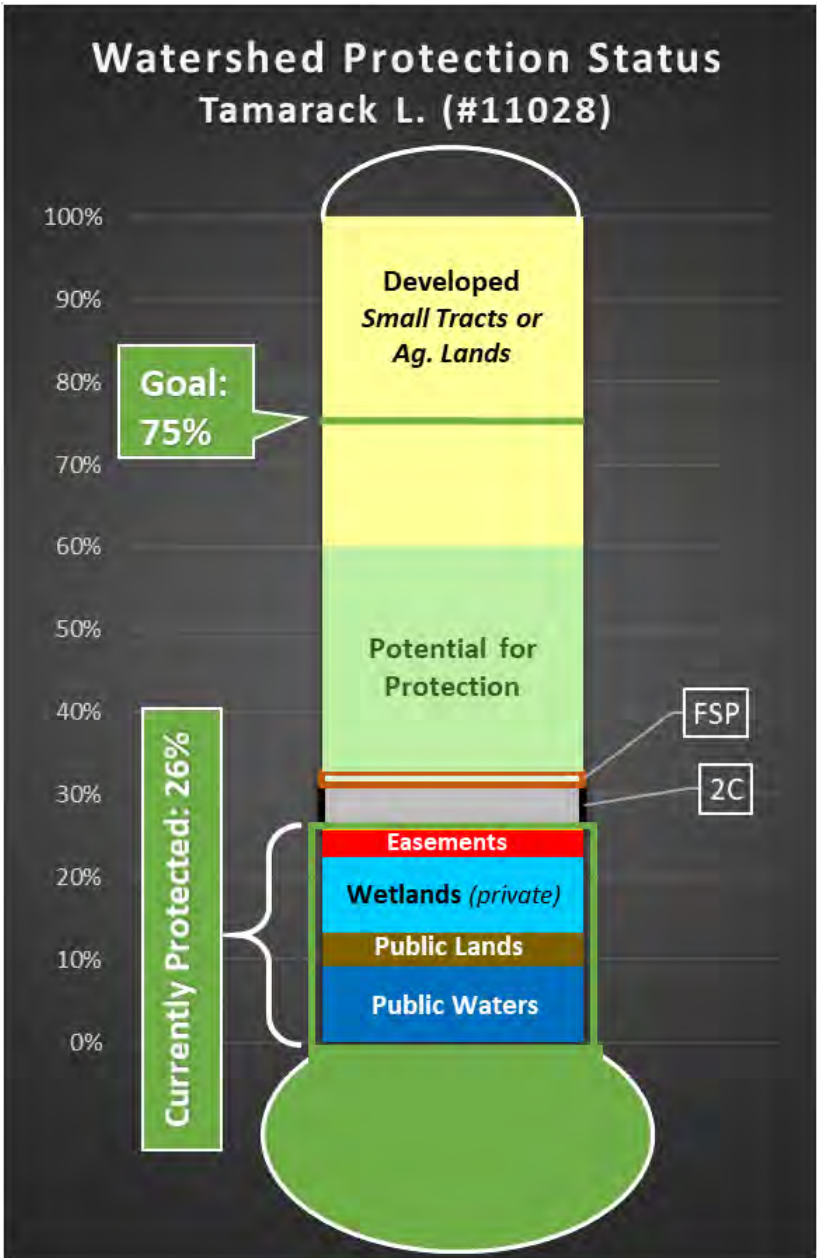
Watershed Protection Status
Tamarack L. (#11028)

100%
90%
80%
70%
60%
50%
40%
30%
20%
10%
0%

Developed
*Small Tracts or Ag. Lands*

Goal: 75%

Potential for Protection

FSP

2C

Currently Protected: 26%

Easements
Wetlands *(private)*
Public Lands
Public Waters